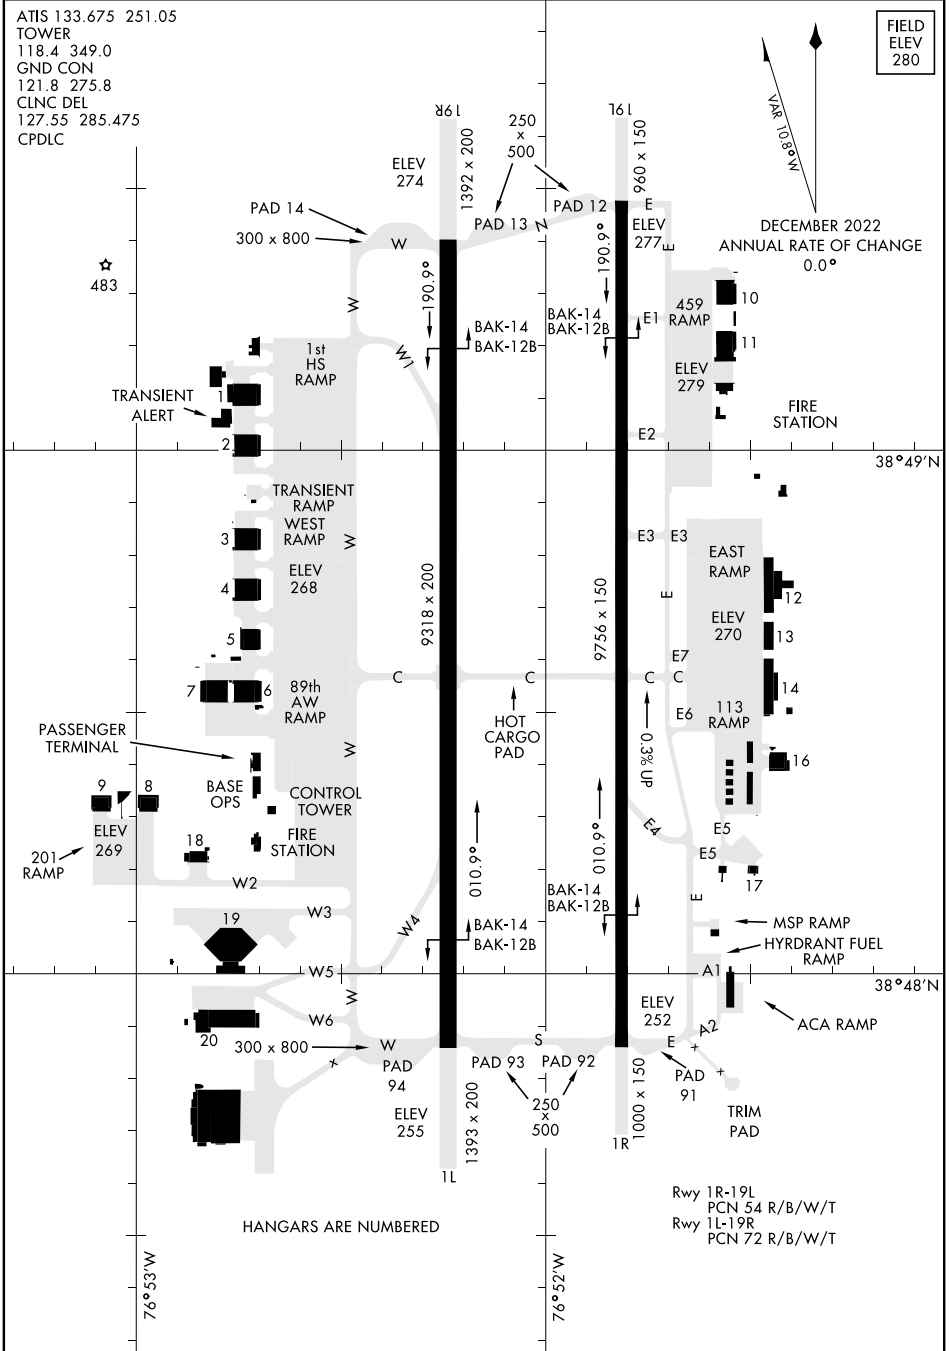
ATIS 133.675 251.05
TOWER
118.4 349.0
GND CON
121.8 275.8
CLNC DEL
127.55 285.475
CPDLC

FIELD ELEV 280

VAR 10.8°W

DECEMBER 2022
ANNUAL RATE OF CHANGE
0.0°

483

19R
19L
250 x 500
ELEV 274
1392 x 200
960 x 150
PAD 14
PAD 13
PAD 12
300 x 800
W
N
E
ELEV 277
E
190.9°
190.9°
BAK-14
BAK-12B
BAK-14
BAK-12B
W
W1
E1
459 RAMP
10
11
ELEV 279
1st HS RAMP
TRANSIENT ALERT
1
2
E2
FIRE STATION
38°49'N
TRANSIENT RAMP
WEST RAMP
W
3
E3
E3
EAST RAMP
ELEV 268
4
9318 x 200
9756 x 150
E
12
ELEV 270
13
5
E7
7
6
89th AW RAMP
C
C
C
C
14
E6
113 RAMP
HOT CARGO PAD
0.3% UP
PASSENGER TERMINAL
W
16
BASE OPS
9
8
CONTROL TOWER
ELEV 269
18
FIRE STATION
010.9°
010.9°
E4
E5
E5
201 RAMP
W2
17
BAK-14
BAK-12B
E
19
W3
W4
BAK-14
BAK-12B
MSP RAMP
HYRDRANT FUEL RAMP
W5
A1
38°48'N
W
ELEV 252
W6
ACA RAMP
20
A2
300 x 800
W
S
E
PAD 94
PAD 93
PAD 92
PAD 91
ELEV 255
250 x 500
1393 x 200
1000 x 150
TRIM PAD
1L
1R

Rwy 1R-19L
PCN 54 R/B/W/T
Rwy 1L-19R
PCN 72 R/B/W/T

HANGARS ARE NUMBERED

76°53'W
76°52'W